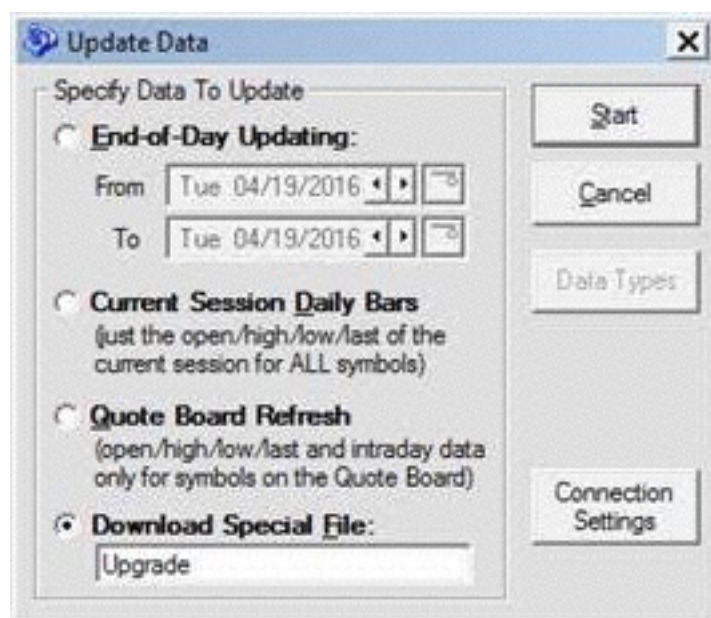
Update Data

X

Specify Data To Update

End-of-Day Updating:

From Tue 04/19/2016

To Tue 04/19/2016

Current Session Daily Bars
(just the open/high/low/last of the current session for ALL symbols)

Quote Board Refresh
(open/high/low/last and intraday data only for symbols on the Quote Board)

Download Special File:

Upgrade

Start

Cancel

Data Types

Connection Settings